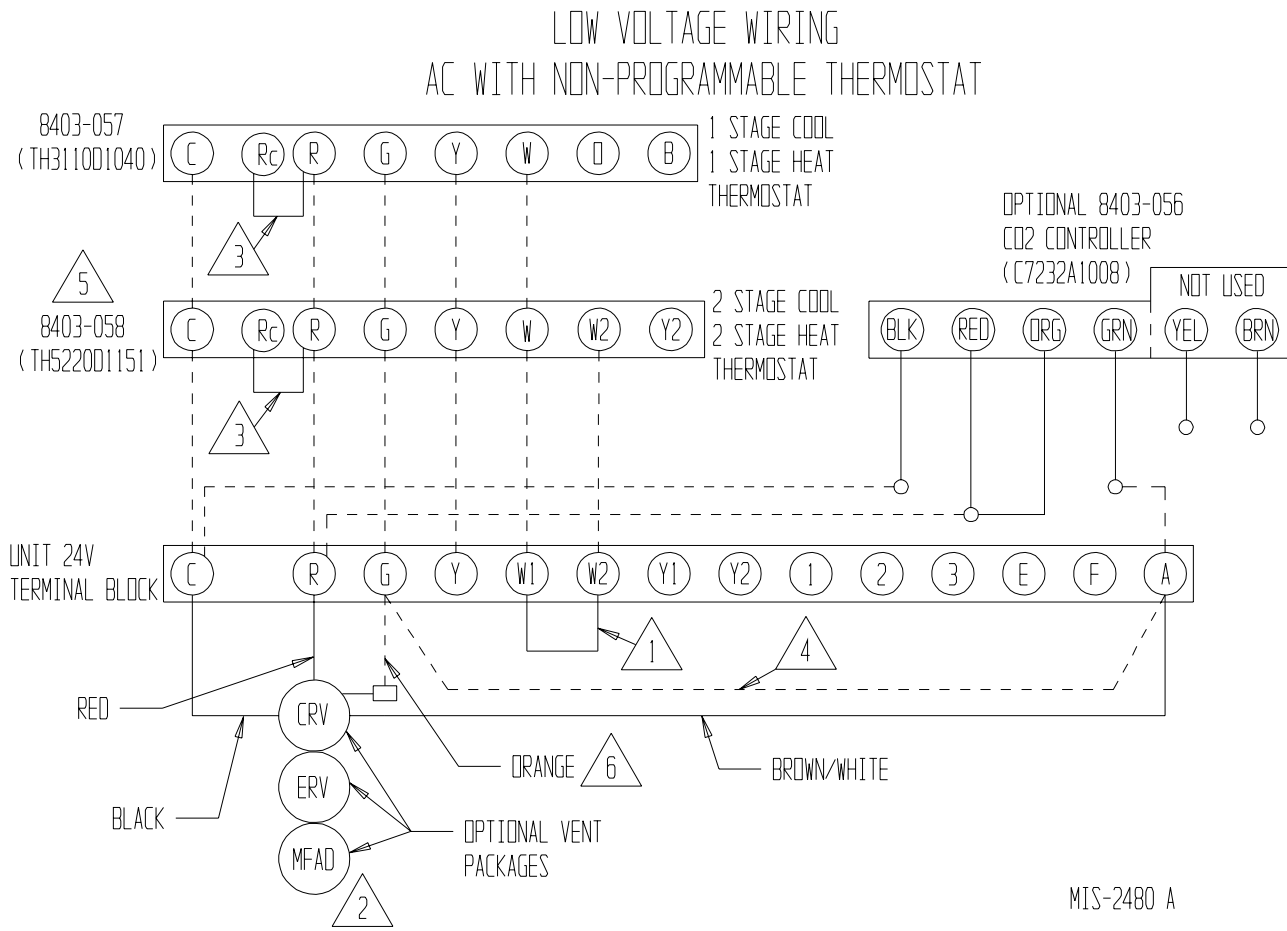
LOW VOLTAGE WIRING
AC WITH NON-PROGRAMMABLE THERMOSTAT

8403-057
(TH3110D1040)

C  Rc  R  G  Y  W  O  B

1 STAGE COOL
1 STAGE HEAT
THERMOSTAT

3

5

8403-058
(TH5220D1151)

C  Rc  R  G  Y  W  W2  Y2

2 STAGE COOL
2 STAGE HEAT
THERMOSTAT

3

OPTIONAL 8403-056
CO2 CONTROLLER
(C7232A1008)

NOT USED

BLK  RED  ORG  GRN  YEL  BRN

UNIT 24V
TERMINAL BLOCK

C  R  G  Y  W1  W2  Y1  Y2  1  2  3  E  F  A

1

4

RED

CRV

ERV

MFAD

ORANGE 6

BROWN/WHITE

BLACK

OPTIONAL VENT
PACKAGES

2

MIS-2480 A